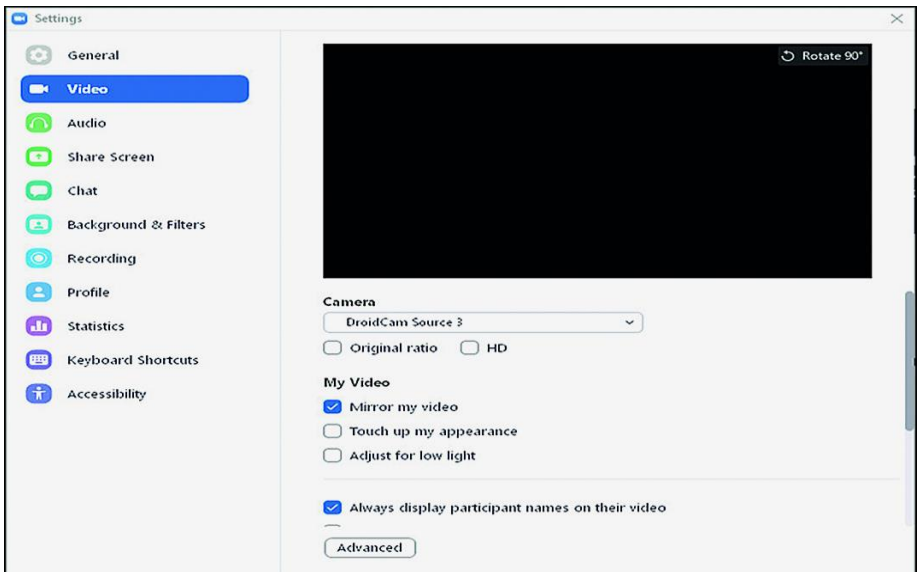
Settings

×

General

Video

Audio

Share Screen

Chat

Background & Filters

Recording

Profile

Statistics

Keyboard Shortcuts

Accessibility

Rotate 90°

Camera

DroidCam Source 3

Original ratio

HD

My Video

Mirror my video

Touch up my appearance

Adjust for low light

Always display participant names on their video

Advanced